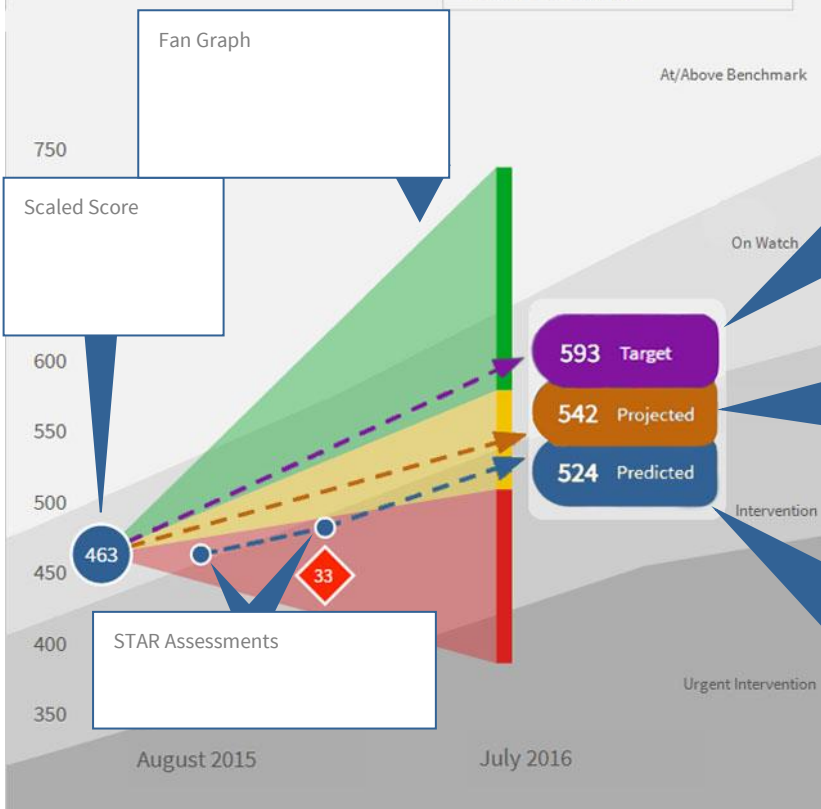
Fan Graph

At/Above Benchmark

750

Scaled Score

On Watch

600

593 Target

550

542 Projected

524 Predicted

500

Intervention

463

450

33

STAR Assessments

400

Urgent Intervention

350

August 2015

July 2016